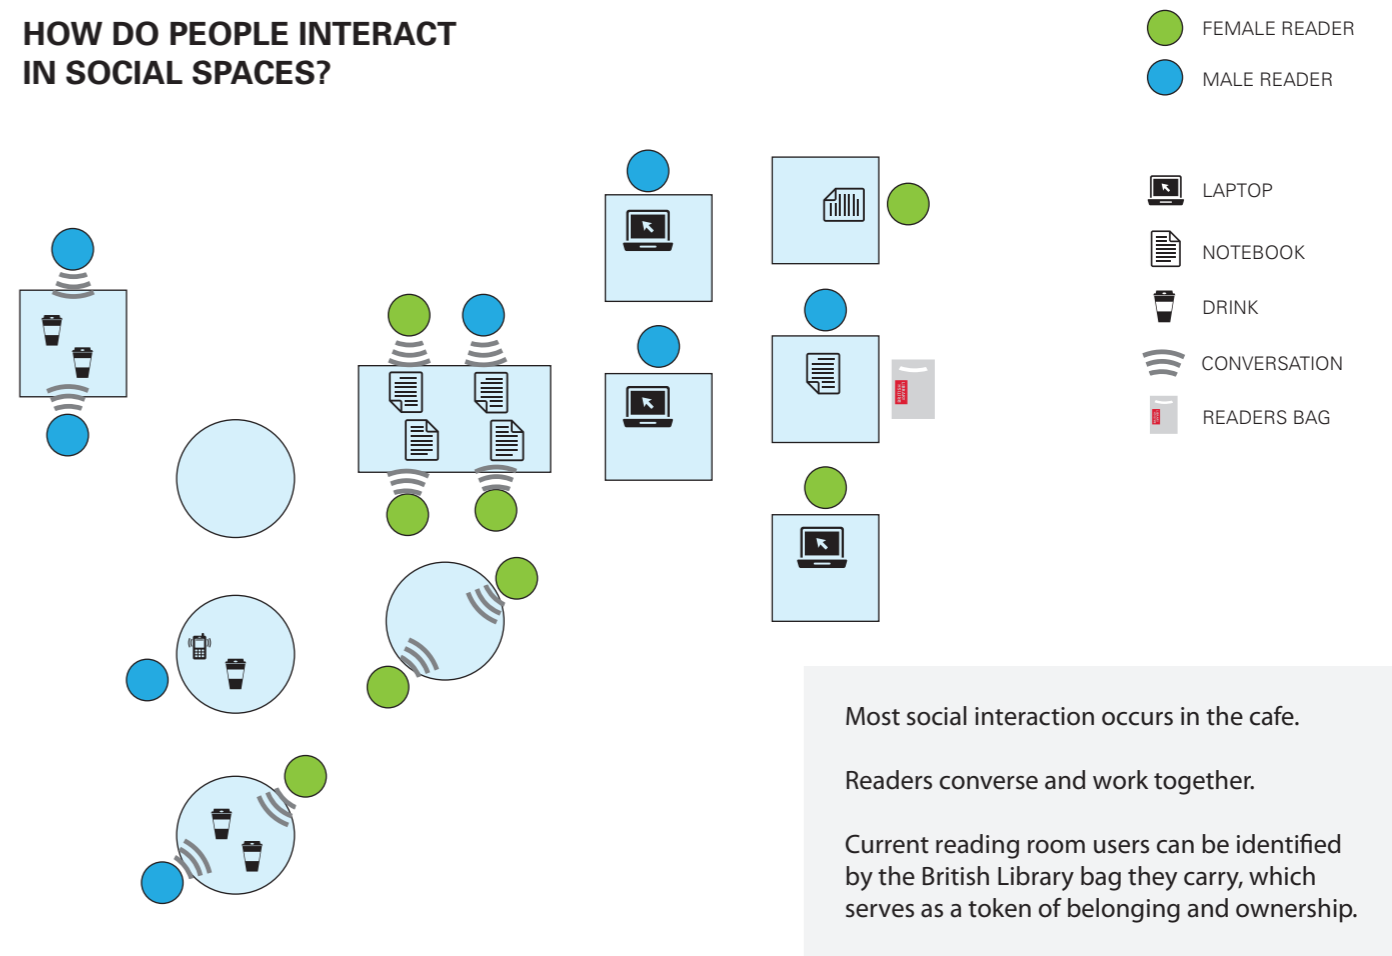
HOW DO PEOPLE INTERACT IN SOCIAL SPACES?

FEMALE READER
MALE READER

LAPTOP
NOTEBOOK
DRINK
CONVERSATION
READERS BAG

Most social interaction occurs in the cafe.

Readers converse and work together.

Current reading room users can be identified by the British Library bag they carry, which serves as a token of belonging and ownership.